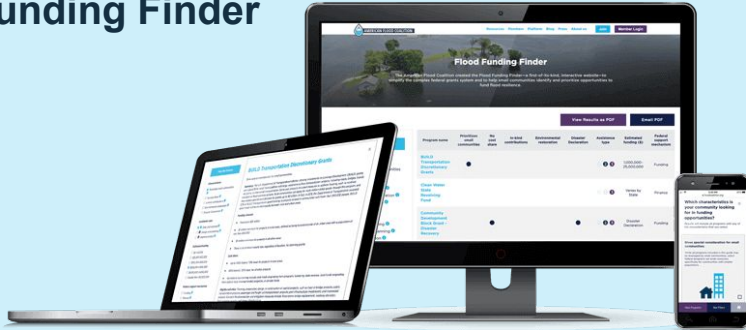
unding Finder

AMERICAN FLOOD COALITION

Resources Members Platform Blog Press About us Join Member Login

Flood Funding Finder

The American Flood Coalition created the Flood Funding Finder—a first-of-its-kind, interactive website—to simplify the complex federal grants system and to help small communities identify and prioritize opportunities to fund flood resilience.

View Results as PDF

Email PDF

| Program name | Prioritizes small communities | No cost share | In-kind contributions | Environmental restoration | Disaster Declaration | Assistance type | Estimated funding ($) | Federal support mechanism |
|---|---|---|---|---|---|---|---|---|
| BUILD Transportation Discretionary Grants | ● | | | | | | 1,000,000 - 25,000,000 | Funding |
| Clean Water State Revolving Fund | | | | | | | Varies by State | Finance |
| Community Development Block Grant – Disaster Recovery | ● | ● | | | | | Disaster Dependent | Funding |

BUILD Transportation Discretionary Grants

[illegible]

Which characteristics is your community looking for in funding opportunities?

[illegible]